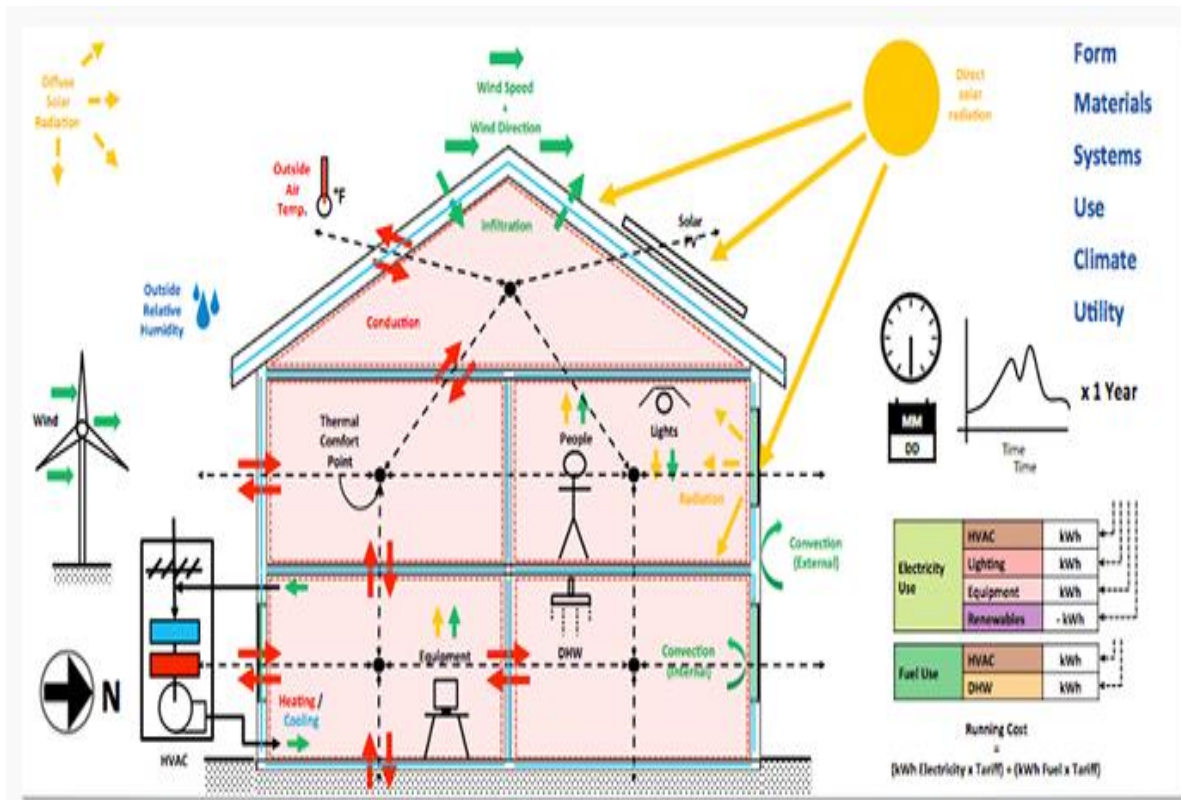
Diffuse Solar Radiation

Wind Speed + Wind Direction

Direct solar radiation

Form
Materials
Systems
Use
Climate
Utility

Outside Air Temp. °F

Infiltration

Solar PV

Outside Relative Humidity

Conduction

Wind

Thermal Comfort Point

People

Lights

MM
DD

Time

x 1 Year

Radiation

Convection (External)

| Electricity Use | HVAC | kWh |
|---|---|---|
| | Lighting | kWh |
| | Equipment | kWh |
| | Renewables | - kWh |

| Fuel Use | HVAC | kWh |
|---|---|---|
| | DHW | kWh |

Equipment

DHW

Convection (Internal)

N

Heating / Cooling

HVAC

Running Cost = (kWh Electricity x Tariff) + (kWh Fuel x Tariff)